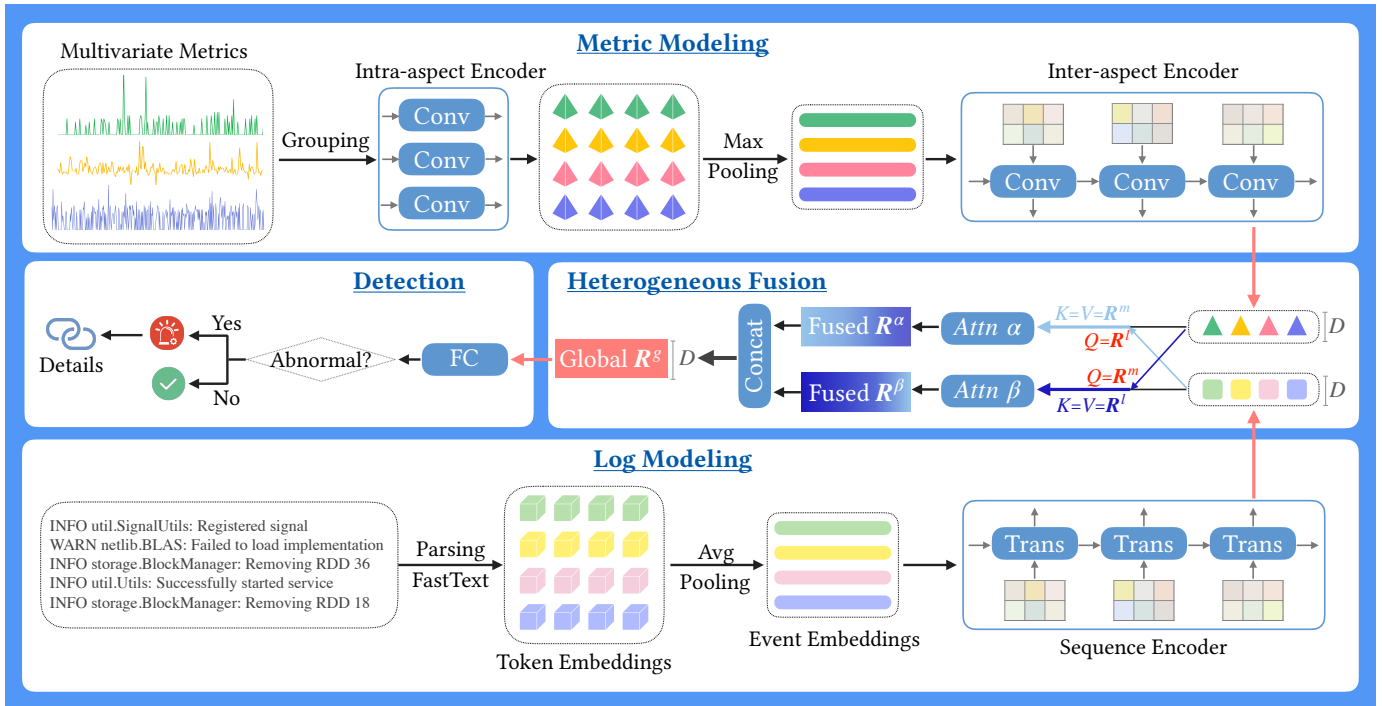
Metric Modeling

Multivariate Metrics

Grouping

Intra-aspect Encoder

Conv

Conv

Conv

Max Pooling

Inter-aspect Encoder

Conv

Conv

Conv

Detection

Details

Yes

Abnormal?

No

FC

Heterogeneous Fusion

Global $\boldsymbol{R}^g$ $D$

Concat

Fused $\boldsymbol{R}^\alpha$

Attn $\alpha$

Fused $\boldsymbol{R}^\beta$

Attn $\beta$

$K$=$V$=$\boldsymbol{R}^m$

$Q$=$\boldsymbol{R}^l$

$Q$=$\boldsymbol{R}^m$

$K$=$V$=$\boldsymbol{R}^l$

$D$

$D$

Log Modeling

INFO util.SignalUtils: Registered signal
WARN netlib.BLAS: Failed to load implementation
INFO storage.BlockManager: Removing RDD 36
INFO util.Utils: Successfully started service
INFO storage.BlockManager: Removing RDD 18

Parsing FastText

Token Embeddings

Avg Pooling

Event Embeddings

Trans

Trans

Trans

Sequence Encoder